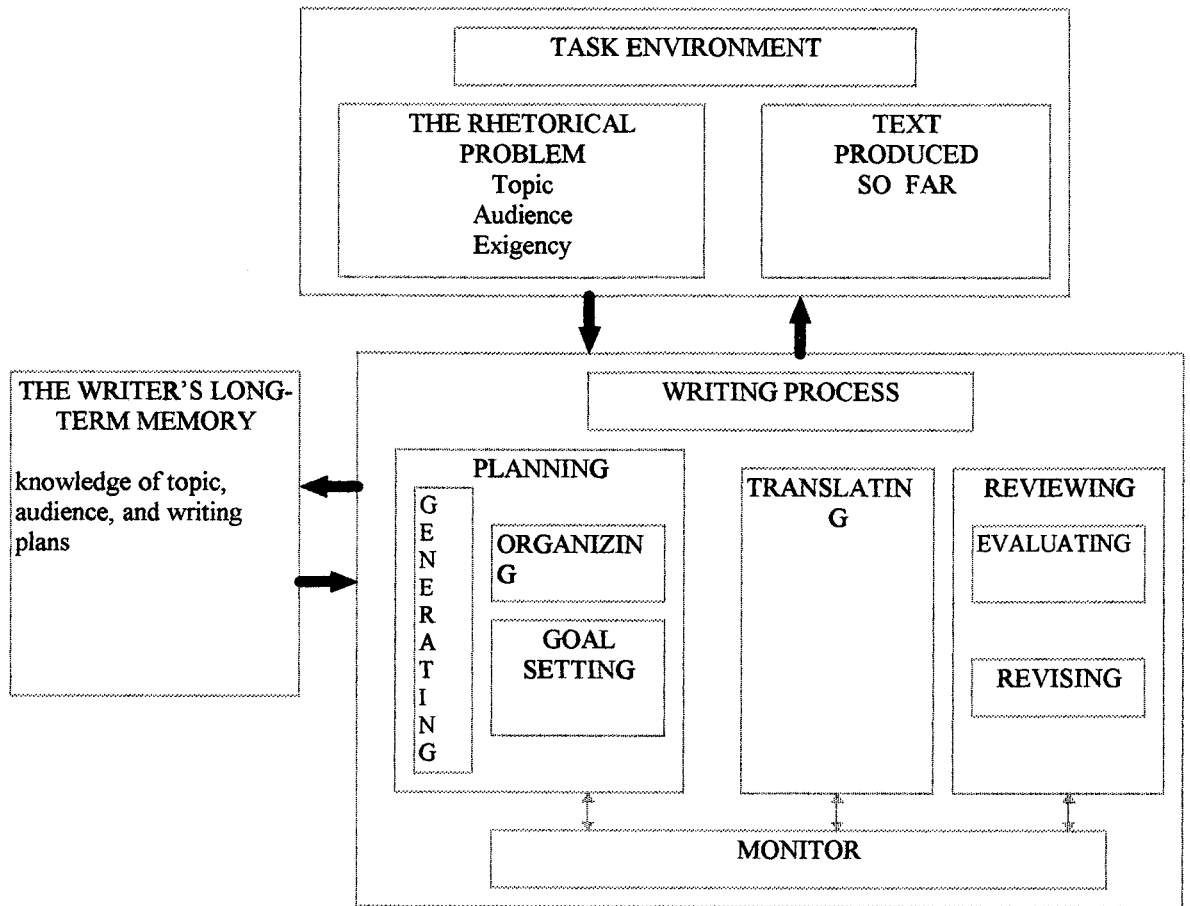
TASK ENVIRONMENT

THE RHETORICAL PROBLEM
Topic
Audience
Exigency

TEXT PRODUCED SO FAR

THE WRITER'S LONG-TERM MEMORY

knowledge of topic, audience, and writing plans

WRITING PROCESS

PLANNING

GENERATING

ORGANIZIN G

GOAL SETTING

TRANSLATIN G

REVIEWING

EVALUATING

REVISING

MONITOR